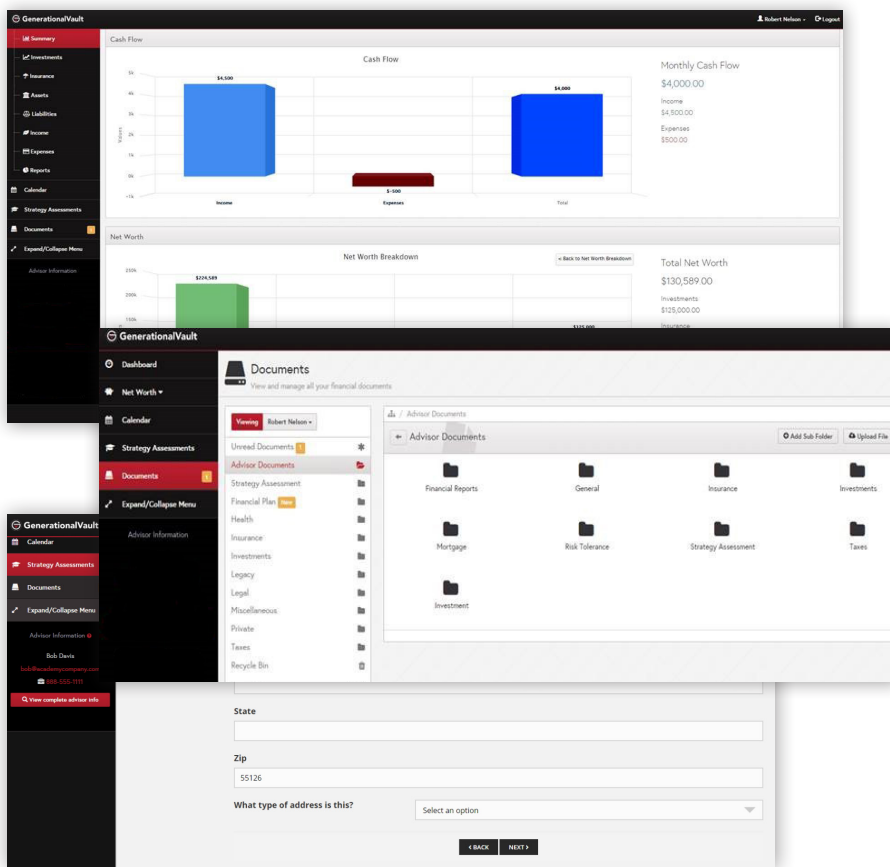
GenerationalVault

Robert Nelson Logout

Summary
Investments
Insurance
Assets
Liabilities
Income
Expenses
Reports
Calendar
Strategy Assessments
Documents
Expand/Collapse Menu
Advisor Information

Cash Flow

Cash Flow

5k
4k
3k
2k
1k
0k
-1k

Values

$4,500
$-500
$4,000

Income
Expenses
Total

Monthly Cash Flow
$4,000.00
Income
$4,500.00
Expenses
$500.00

Net Worth

Net Worth Breakdown

< Back to Net Worth Breakdown

250k
200k
150k

$224,589
$125,000

Total Net Worth
$130,589.00
Investments
$125,000.00
Insurance

GenerationalVault

Dashboard
Net Worth
Calendar
Strategy Assessments
Documents
Expand/Collapse Menu
Advisor Information

Documents
View and manage all your financial documents

Viewing Robert Nelson

Unread Documents 1
Advisor Documents
Strategy Assessment
Financial Plan New
Health
Insurance
Investments
Legacy
Legal
Miscellaneous
Private
Taxes
Recycle Bin

/ Advisor Documents

Advisor Documents

Add Sub Folder
Upload File

Financial Reports
General
Insurance
Investments
Mortgage
Risk Tolerance
Strategy Assessment
Taxes
Investment

GenerationalVault

Calendar
Strategy Assessments
Documents
Expand/Collapse Menu

Advisor Information
Bob Davis
bob@academycompany.com
888-555-1111
View complete advisor info

State

Zip
55126

What type of address is this?
Select an option

< BACK
NEXT >